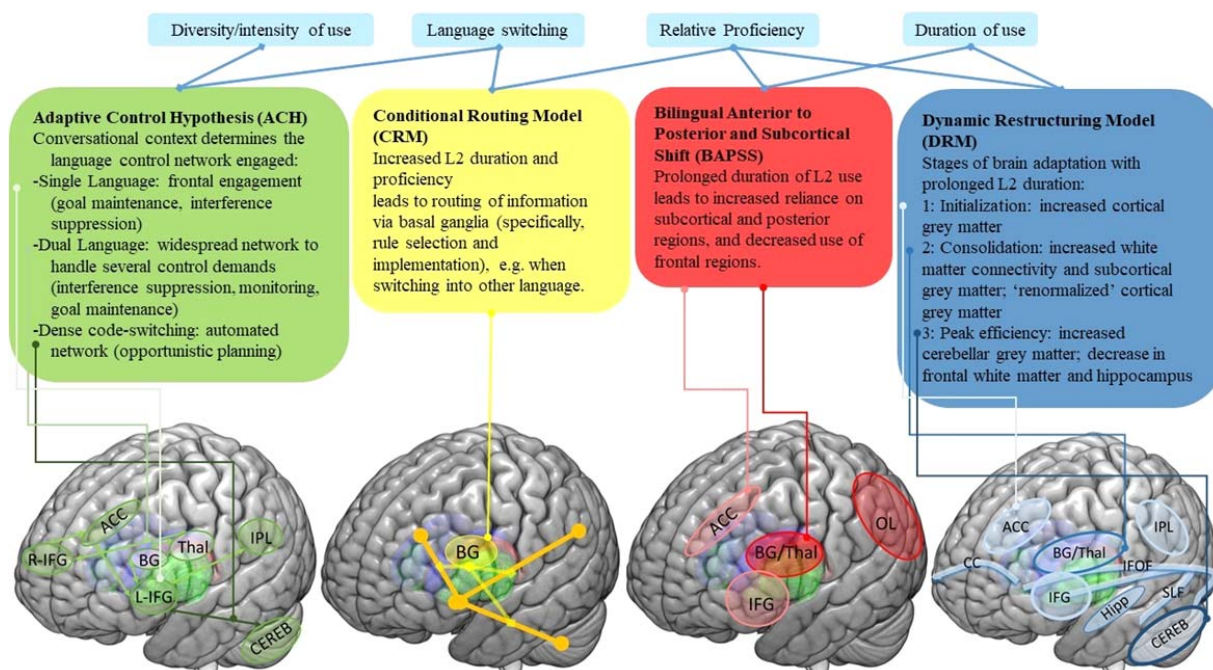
Diversity/intensity of use

Language switching

Relative Proficiency

Duration of use

Adaptive Control Hypothesis (ACH)
Conversational context determines the language control network engaged:
-Single Language: frontal engagement (goal maintenance, interference suppression)
-Dual Language: widespread network to handle several control demands (interference suppression, monitoring, goal maintenance)
-Dense code-switching: automated network (opportunistic planning)

Conditional Routing Model (CRM)
Increased L2 duration and proficiency
leads to routing of information via basal ganglia (specifically, rule selection and implementation), e.g. when switching into other language.

Bilingual Anterior to Posterior and Subcortical Shift (BAPSS)
Prolonged duration of L2 use leads to increased reliance on subcortical and posterior regions, and decreased use of frontal regions.

Dynamic Restructuring Model (DRM)
Stages of brain adaptation with prolonged L2 duration:
1: Initialization: increased cortical grey matter
2: Consolidation: increased white matter connectivity and subcortical grey matter; 'renormalized' cortical grey matter
3: Peak efficiency: increased cerebellar grey matter; decrease in frontal white matter and hippocampus

ACC
R-IFG
BG
Thal
IPL
L-IFG
CEREB

BG

ACC
BG/Thal
OL
IFG

ACC
IPL
CC
BG/Thal
IFOF
IFG
Hipp
SLF
CEREB